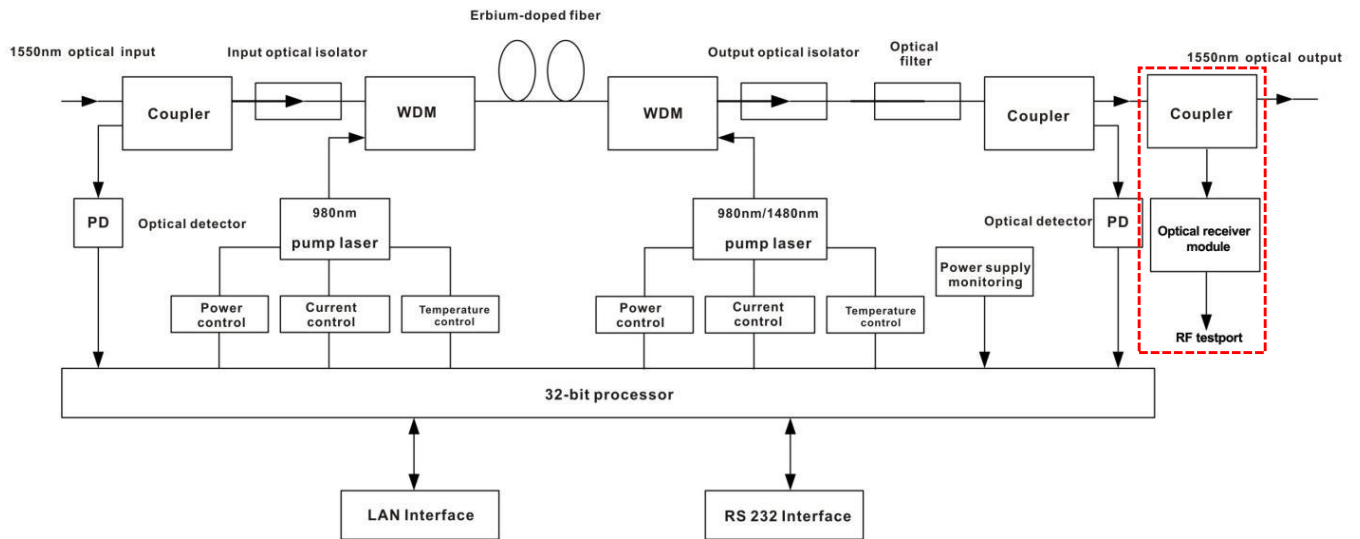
Erbium-doped fiber

1550nm optical input

Input optical isolator

Output optical isolator

Optical filter

1550nm optical output

Coupler

WDM

WDM

Coupler

Coupler

PD

Optical detector

980nm pump laser

980nm/1480nm pump laser

Optical detector

PD

Optical receiver module

Power supply monitoring

Power control

Current control

Temperature control

Power control

Current control

Temperature control

RF testport

32-bit processor

LAN Interface

RS 232 Interface